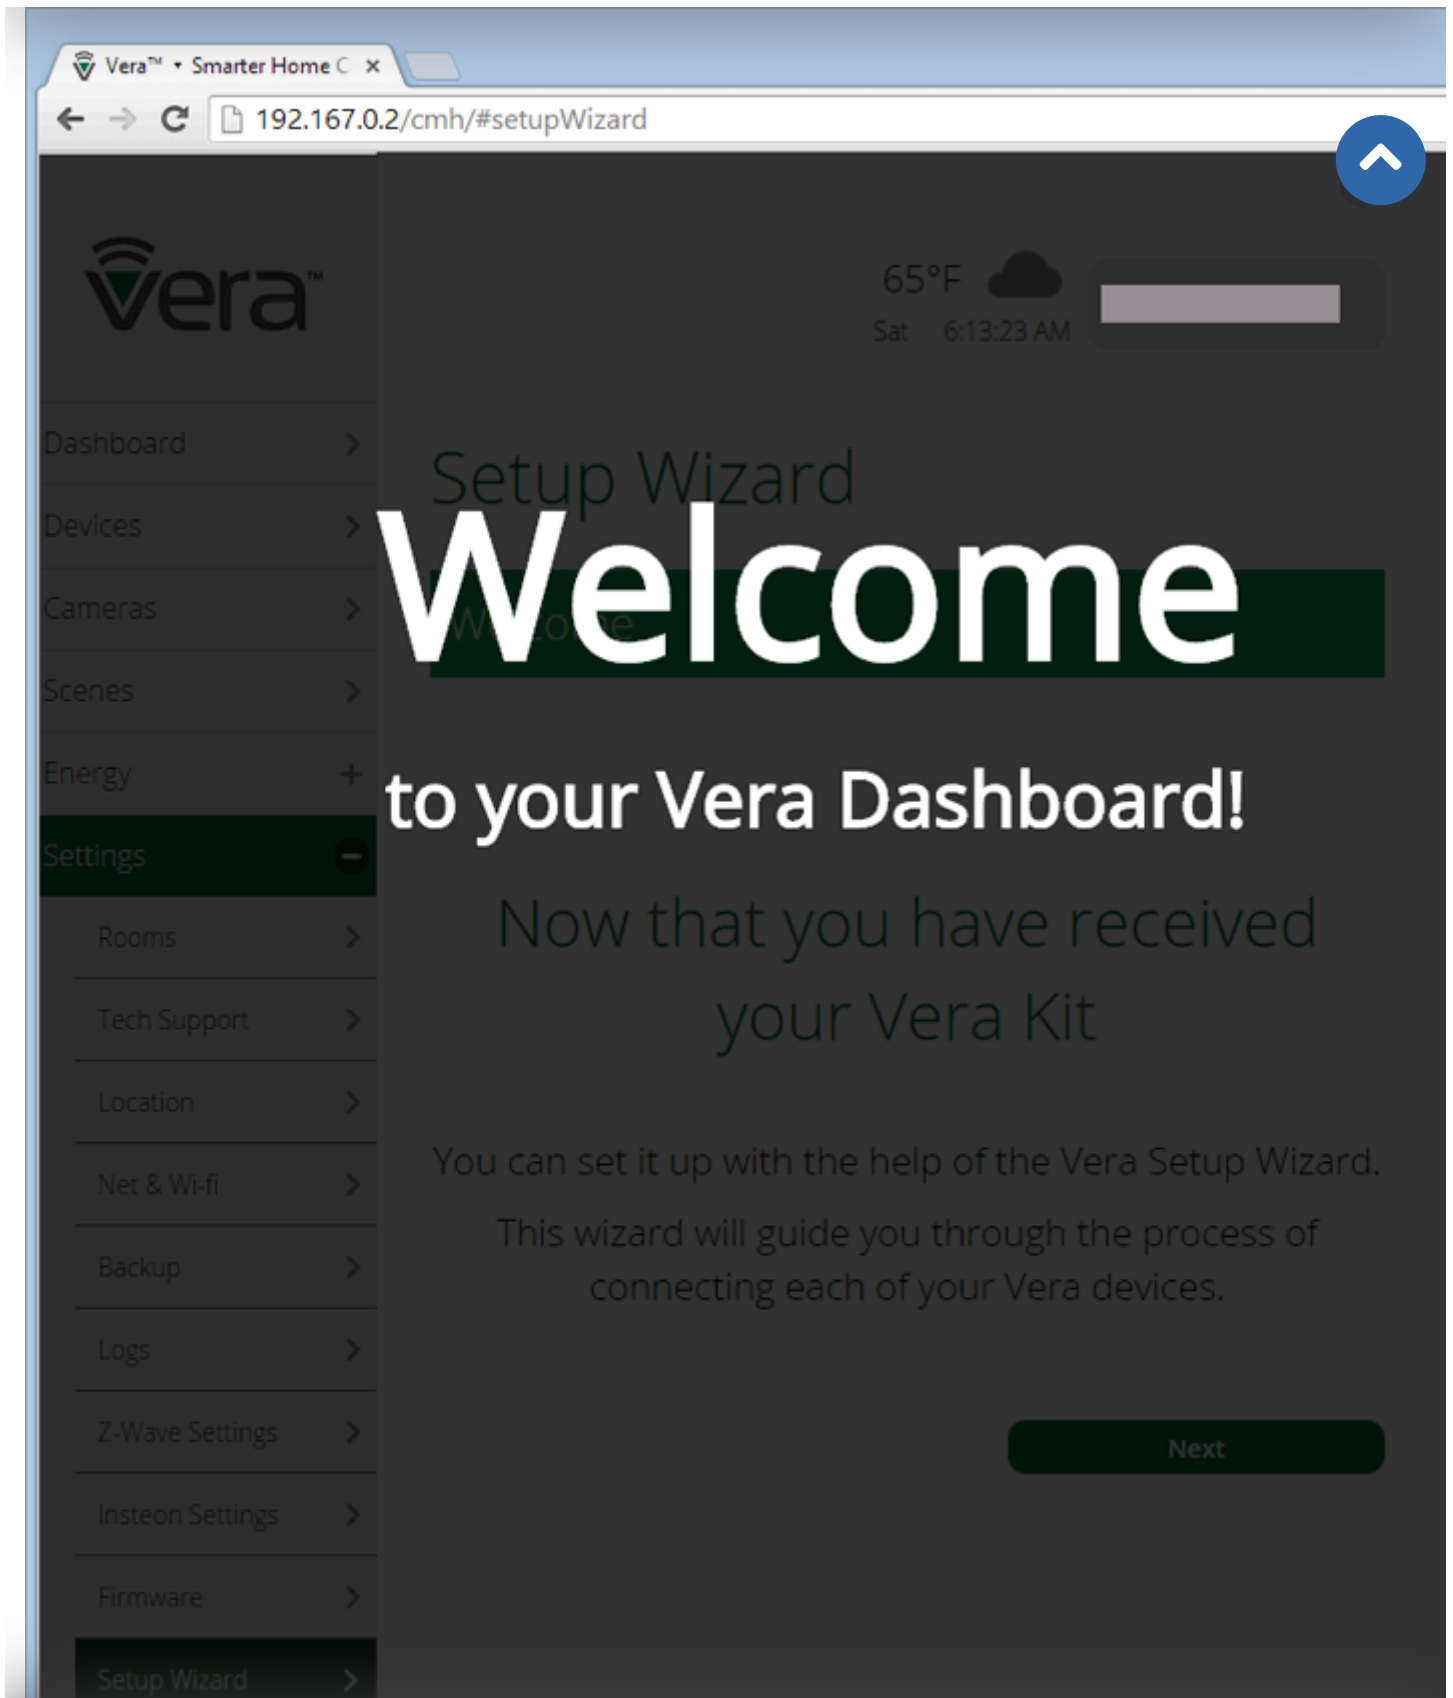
Vera™ • Smarter Home C ×

192.167.0.2/cmh/#setupWizard

vera™

65°F
Sat 6:13:23 AM

Dashboard
Devices
Cameras
Scenes
Energy
Settings
Rooms
Tech Support
Location
Net & Wi-fi
Backup
Logs
Z-Wave Settings
Insteon Settings
Firmware
Setup Wizard

Setup Wizard

Welcome

Welcome

to your Vera Dashboard!

Now that you have received your Vera Kit

You can set it up with the help of the Vera Setup Wizard.

This wizard will guide you through the process of connecting each of your Vera devices.

Next